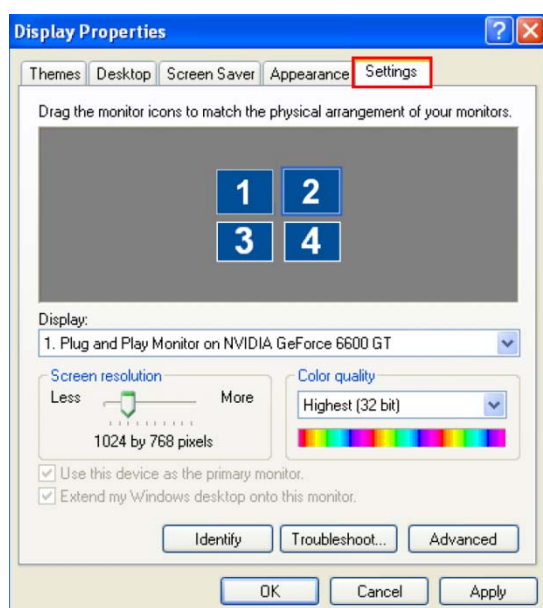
Display Properties

Themes | Desktop | Screen Saver | Appearance | Settings

Drag the monitor icons to match the physical arrangement of your monitors.

1 2
3 4

Display:
1. Plug and Play Monitor on NVIDIA GeForce 6600 GT

Screen resolution
Less More
1024 by 768 pixels

Color quality
Highest (32 bit)

Use this device as the primary monitor.
Extend my Windows desktop onto this monitor.

Identify
Troubleshoot...
Advanced

OK
Cancel
Apply